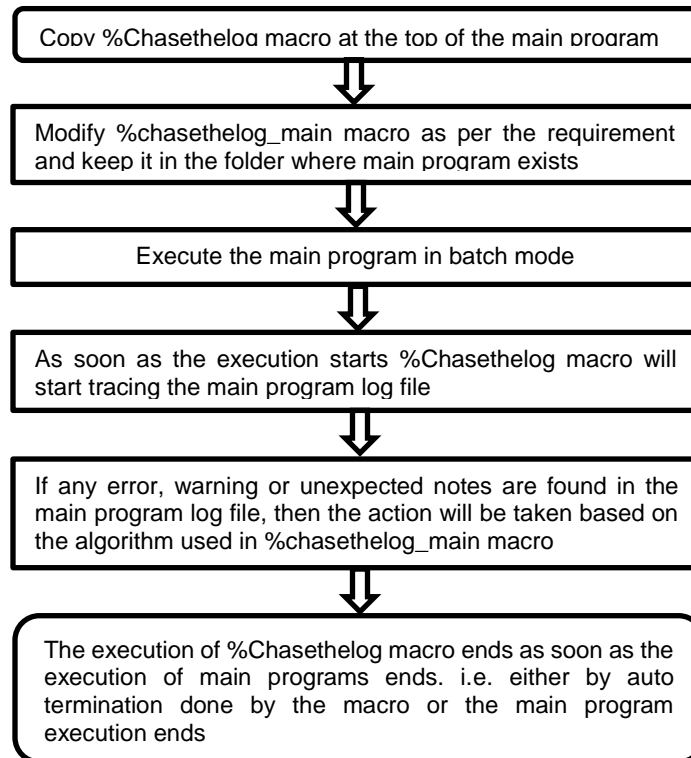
Copy %Chasethelog macro at the top of the main program

Modify %chasethelog_main macro as per the requirement and keep it in the folder where main program exists

Execute the main program in batch mode

As soon as the execution starts %Chasethelog macro will start tracing the main program log file

If any error, warning or unexpected notes are found in the main program log file, then the action will be taken based on the algorithm used in %chasethelog_main macro

The execution of %Chasethelog macro ends as soon as the execution of main programs ends. i.e. either by auto termination done by the macro or the main program execution ends